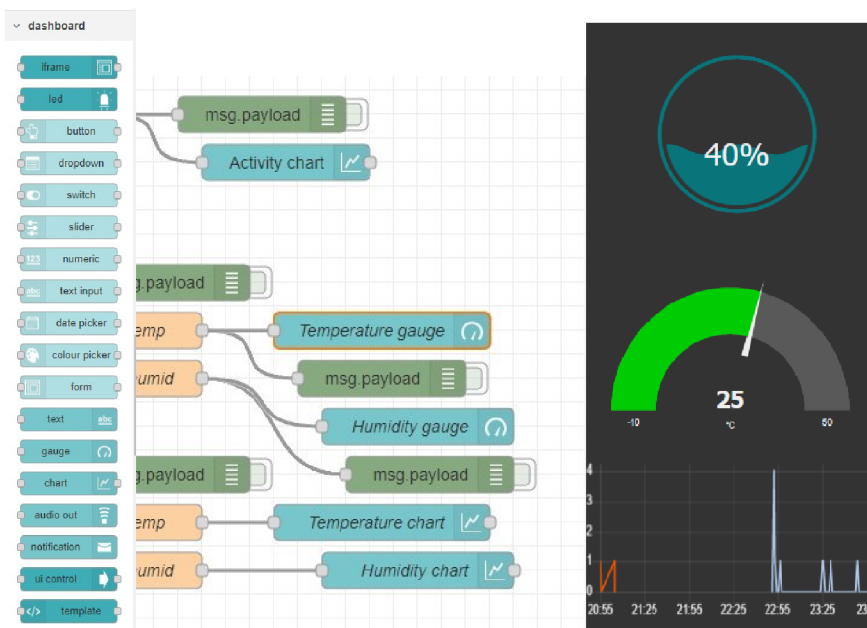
dashboard

iframe
led
button
dropdown
switch
slider
123 numeric
abc text input
date picker
colour picker
form
text abc
gauge
chart
audio out
notification
ui control
template

msg.payload
Activity chart
g.payload
emp
Temperature gauge
umid
msg.payload
Humidity gauge
g.payload
msg.payload
emp
Temperature chart
umid
Humidity chart

40%

25
-10
°C
50

4
3
2
1
0
20:55
21:25
21:55
22:25
22:55
23:25
23